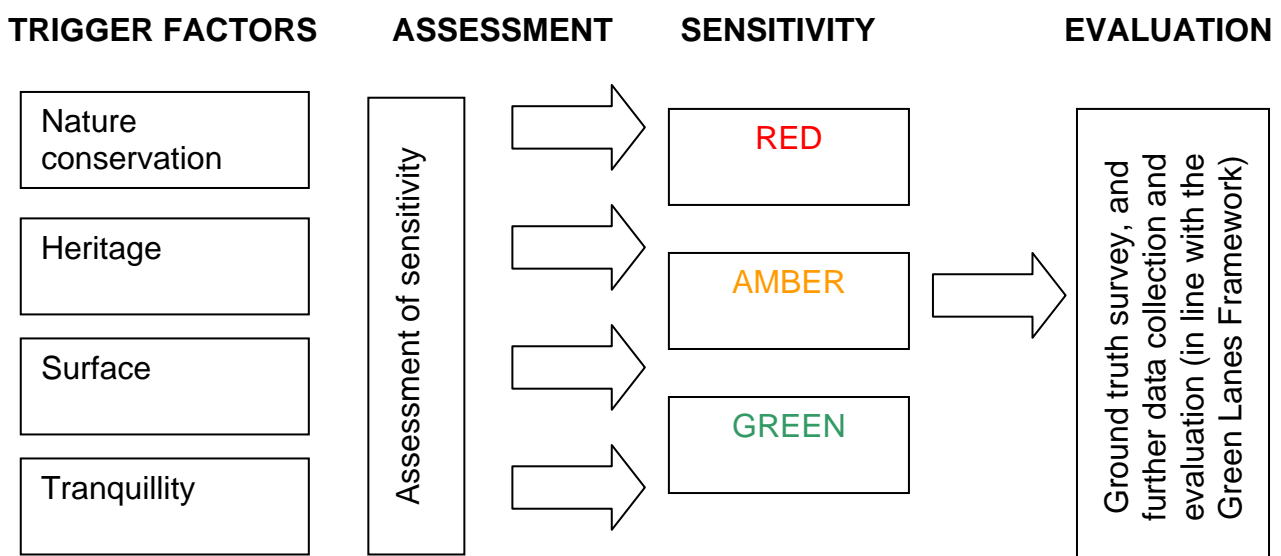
TRIGGER FACTORS

Nature conservation

Heritage

Surface

Tranquillity

ASSESSMENT

Assessment of sensitivity

SENSITIVITY

RED

AMBER

GREEN

EVALUATION

Ground truth survey, and further data collection and evaluation (in line with the Green Lanes Framework)